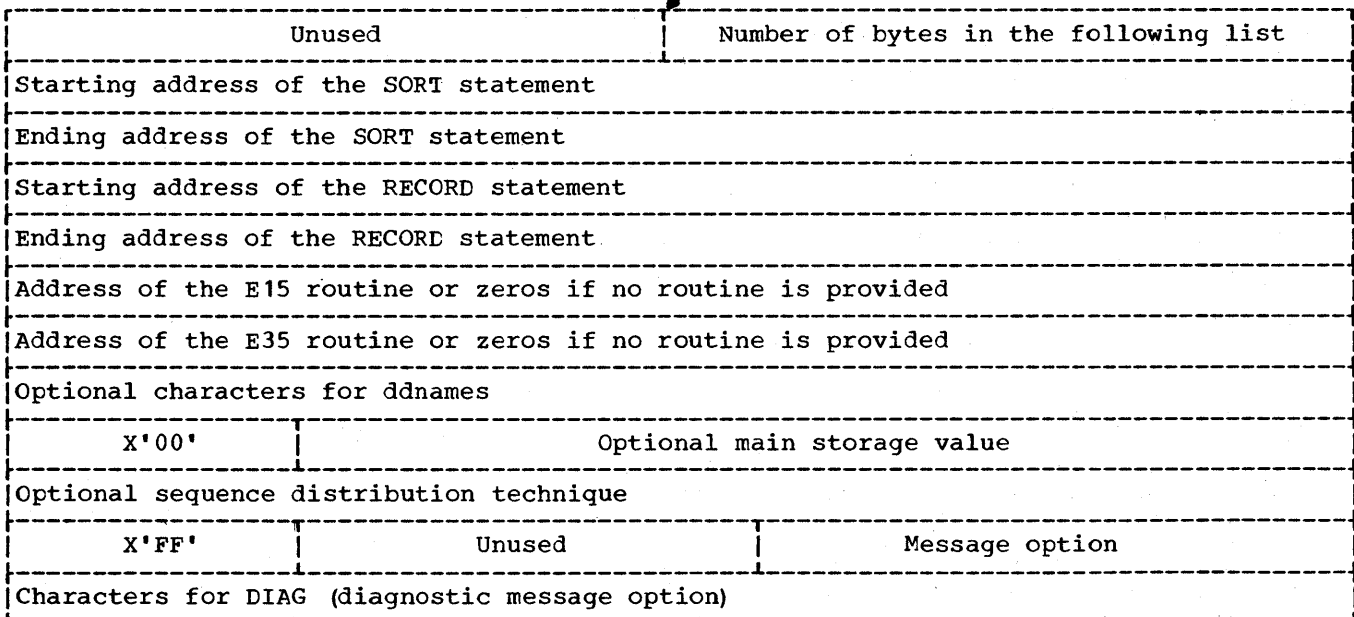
| Unused | Number of bytes in the following list |
|---|---|
| Starting address of the SORT statement | |
| Ending address of the SORT statement | |
| Starting address of the RECORD statement | |
| Ending address of the RECORD statement | |
| Address of the E15 routine or zeros if no routine is provided | |
| Address of the E35 routine or zeros if no routine is provided | |
| Optional characters for ddnames | |
| X'00' | Optional main storage value |
| Optional sequence distribution technique | |
| X'FF' | Unused | Message option |
| Characters for DIAG (diagnostic message option) | |